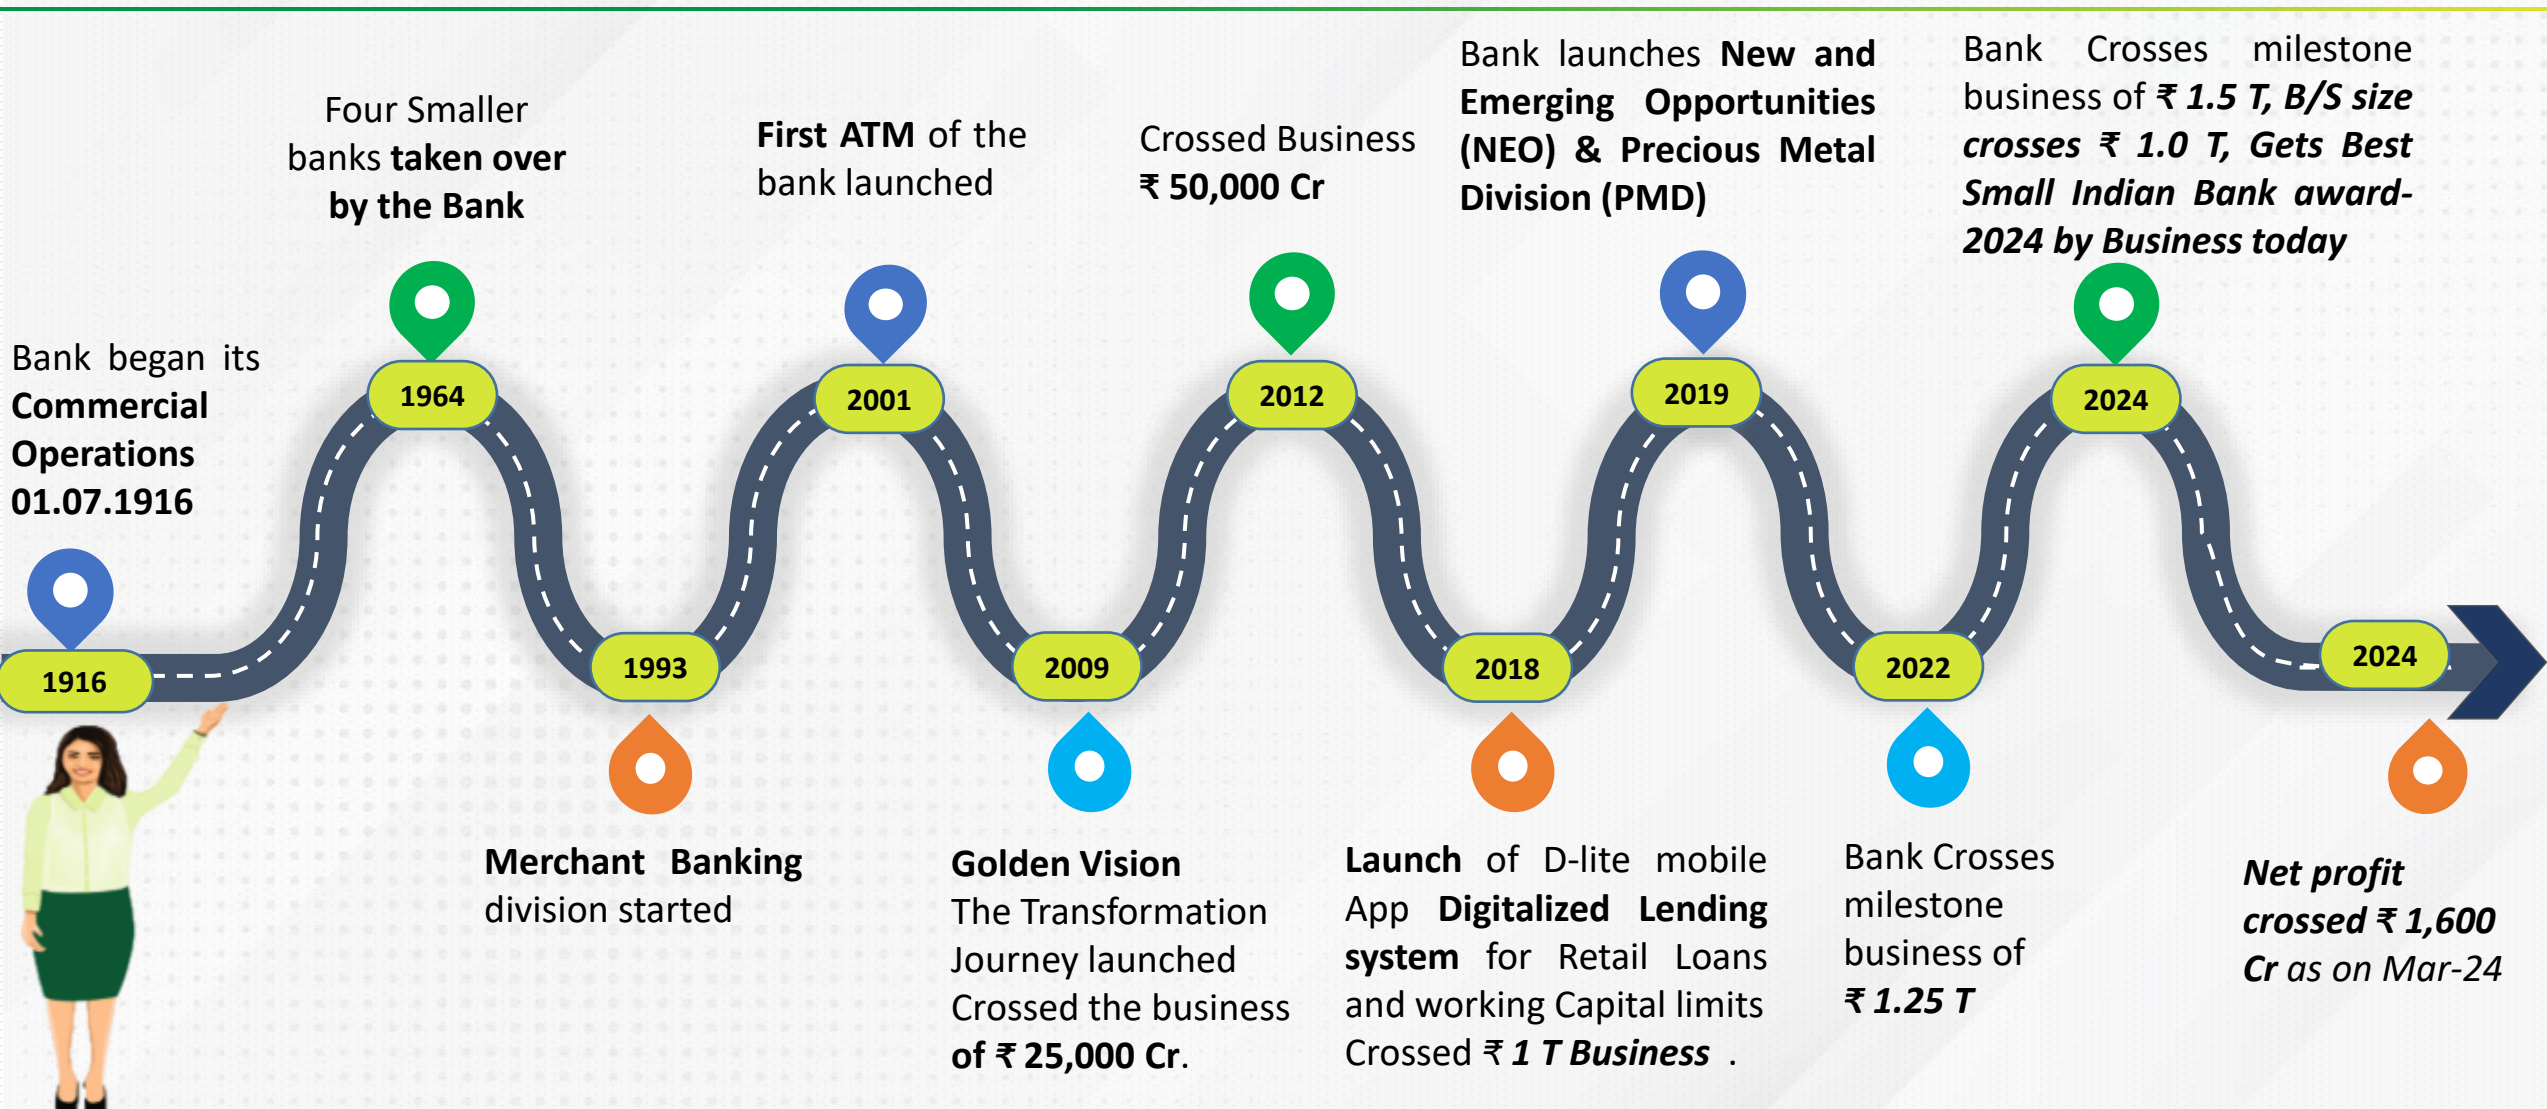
Bank began its Commercial Operations 01.07.1916

1916

Four Smaller banks taken over by the Bank

1964

1993

Merchant Banking division started

First ATM of the bank launched

2001

2009

Golden Vision The Transformation Journey launched Crossed the business of ₹ 25,000 Cr.

Crossed Business ₹ 50,000 Cr

2012

2018

Launch of D-lite mobile App Digitalized Lending system for Retail Loans and working Capital limits Crossed ₹ 1 T Business .

Bank launches New and Emerging Opportunities (NEO) & Precious Metal Division (PMD)

2019

2022

Bank Crosses milestone business of ₹ 1.25 T

Bank Crosses milestone business of ₹ 1.5 T, B/S size crosses ₹ 1.0 T, Gets Best Small Indian Bank award-2024 by Business today

2024

2024

Net profit crossed ₹ 1,600 Cr as on Mar-24